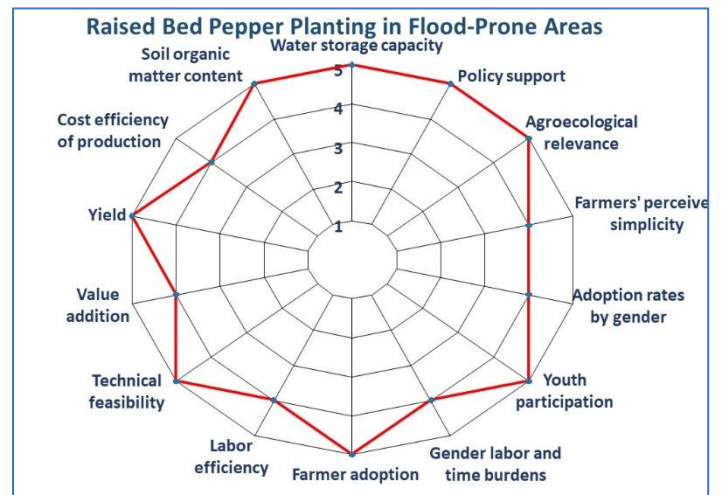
Raised Bed Pepper Planting in Flood-Prone Areas

Water storage capacity

5
4
3
2
1

Policy support

Agroecological relevance

Farmers' perceive simplicity

Adoption rates by gender

Youth participation

Gender labor and time burdens

Farmer adoption

Labor efficiency

Technical feasibility

Value addition

Yield

Cost efficiency of production

Soil organic matter content